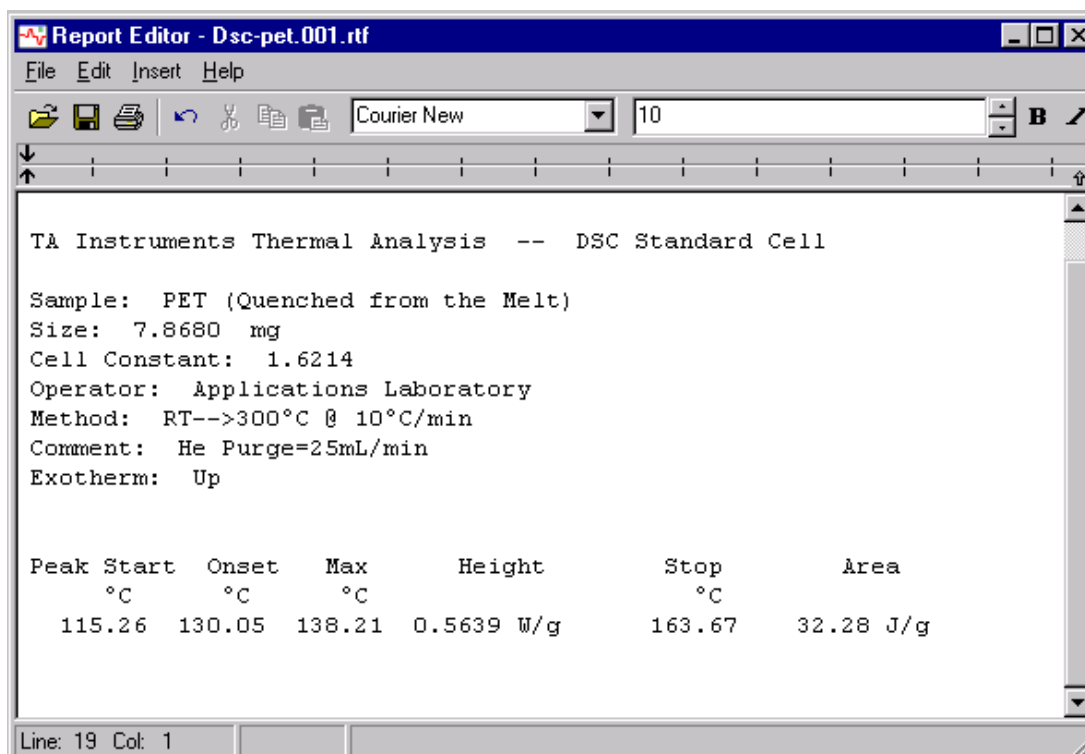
Report Editor - Dsc-pet.001.rtf

File Edit Insert Help

Courier New 10 B

TA Instruments Thermal Analysis -- DSC Standard Cell

Sample: PET (Quenched from the Melt)
Size: 7.8680 mg
Cell Constant: 1.6214
Operator: Applications Laboratory
Method: RT-->300°C @ 10°C/min
Comment: He Purge=25mL/min
Exotherm: Up

| Peak Start | Onset | Max | Height | Stop | Area |
|---|---|---|---|---|---|
| °C | °C | °C | | °C | |
| 115.26 | 130.05 | 138.21 | 0.5639 W/g | 163.67 | 32.28 J/g |

Line: 19 Col: 1